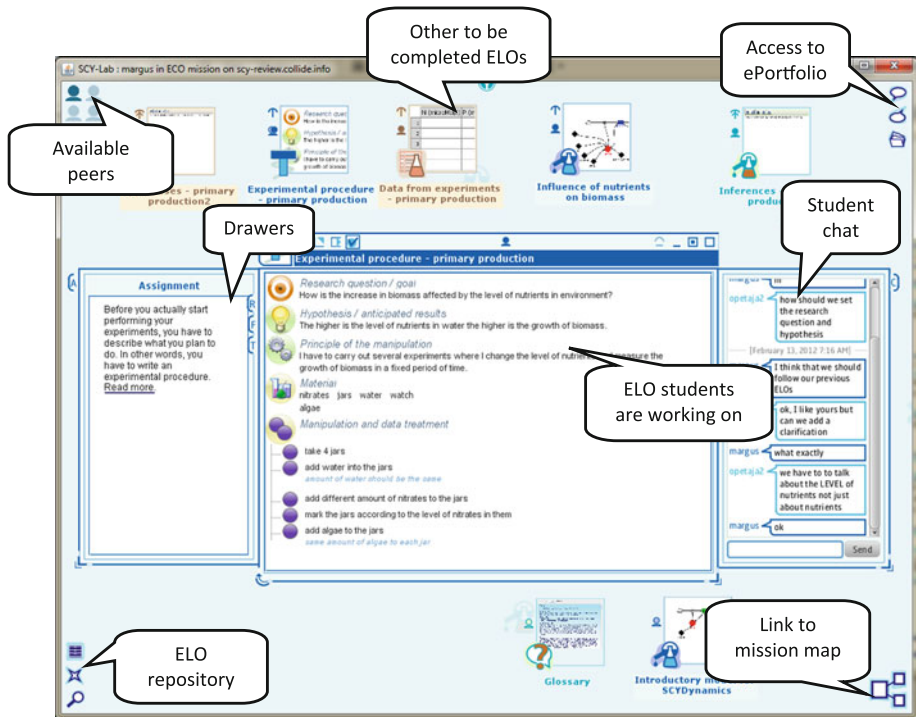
SCY-Lab : margus in ECO mission on scy-review.collide.info

Other to be completed ELOs

Access to ePortfolio

Available peers

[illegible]es - primary production2

Experimental procedure - primary production

Data from experiments - primary production

Influence of nutrients on biomass

Inferences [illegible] produ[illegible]

Drawers

Student chat

Assignment

Before you actually start performing your experiments, you have to describe what you plan to do. In other words, you have to write an experimental procedure. Read more.

Experimental procedure - primary production

Research question / goal
How is the increase in biomass affected by the level of nutrients in environment?

Hypothesis / anticipated results
The higher is the level of nutrients in water the higher is the growth of biomass.

Principle of the manipulation
I have to carry out several experiments where I change the level of nutrie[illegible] measure the growth of biomass in a fixed period of time.

Material
nitrates jars water watch
algae

Manipulation and data treatment

take 4 jars
add water into the jars
amount of water should be the same
add different amount of nitrates to the jars
mark the jars according to the level of nitrates in them
add algae to the jars
same amount of algae to each jar

ELO students are working on

margus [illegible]
opetaja2 how should we set the research question and hypothesis
[February 13, 2012 7:16 AM]
I think that we should follow our previous ELOs
ok, I like yours but can we add a clarification
margus what exactly
opetaja2 we have to talk about the LEVEL of nutrients not just about nutrients
margus ok
Send

ELO repository

Glossary

Introductory m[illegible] SCYDynamics

Link to mission map